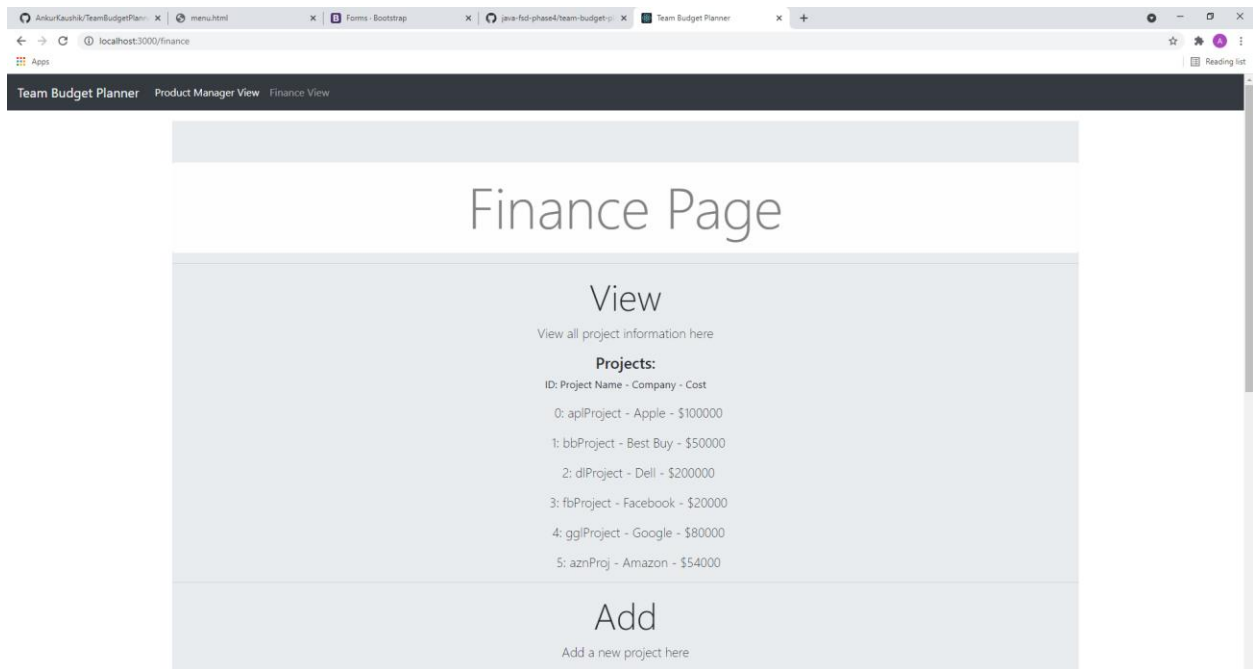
AnkurKaushik/TeamBudgetPlann ×
menu.html ×
Forms · Bootstrap ×
java-fsd-phase4/team-budget-pl ×
Team Budget Planner ×
+

localhost:3000/finance

Apps

Reading list

Team Budget Planner Product Manager View Finance View

Finance Page

View

View all project information here

Projects:

ID: Project Name - Company - Cost

0: aplProject - Apple - $100000

1: bbProject - Best Buy - $50000

2: dlProject - Dell - $200000

3: fbProject - Facebook - $20000

4: gglProject - Google - $80000

5: aznProj - Amazon - $54000

Add

Add a new project here